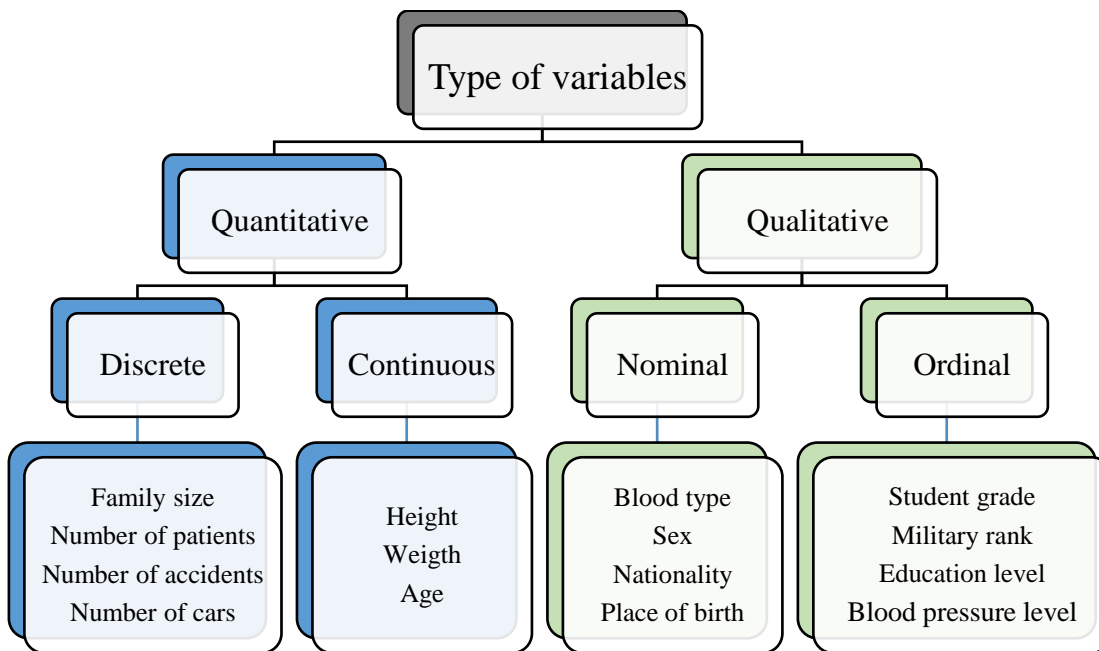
Type of variables

Quantitative

Qualitative

Discrete

Continuous

Nominal

Ordinal

Family size
Number of patients
Number of accidents
Number of cars

Height
Weigth
Age

Blood type
Sex
Nationality
Place of birth

Student grade
Military rank
Education level
Blood pressure level